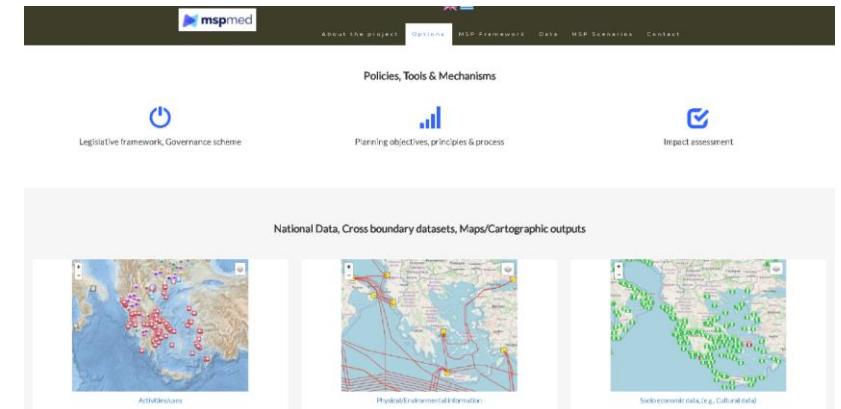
mspmed

About the project Options MSP Framework Data MSP Scenarios Contact

Policies, Tools & Mechanisms

Legislative framework, Governance scheme

Planning objectives, principles & process

Impact assessment

National Data, Cross boundary datasets, Maps/Cartographic outputs

Activities/uses

Physical/Environmental information

Socio economic data, (e.g., Cultural data)